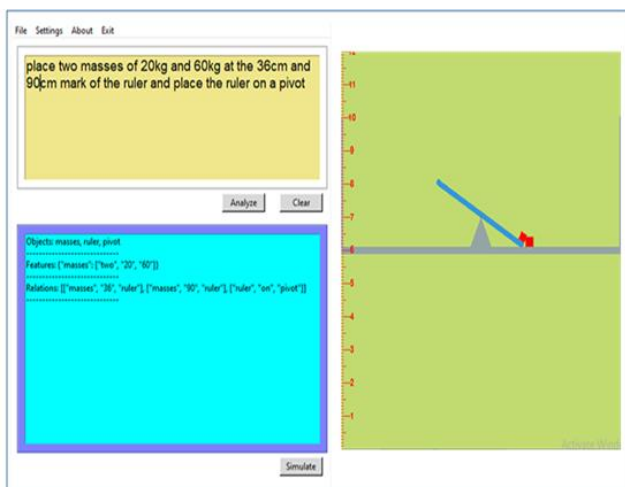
File Settings About Exit

place two masses of 20kg and 60kg at the 36cm and 90cm mark of the ruler and place the ruler on a pivot

Analyze Clear

Objects: masses, ruler, pivot
-------------------------------
Features: {"masses": ["two", "20", "60"]}
-------------------------------
Relations: [["masses", "36", "ruler"], ["masses", "90", "ruler"], ["ruler", "on", "pivot"]]
-------------------------------

Simulate

11
10
9
8
7
6
5
4
3
2
1

Activate Wind